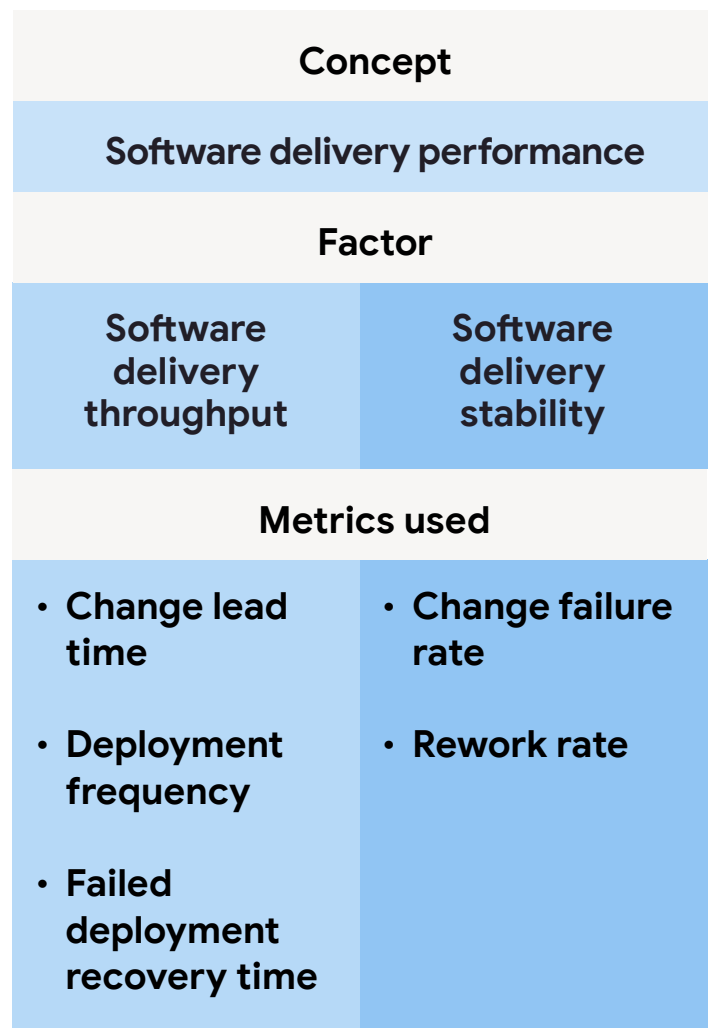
Concept

Software delivery performance

Factor

| Software delivery throughput | Software delivery stability |
|---|---|

Metrics used

| • Change lead time<br>• Deployment frequency<br>• Failed deployment recovery time | • Change failure rate<br>• Rework rate |
|---|---|